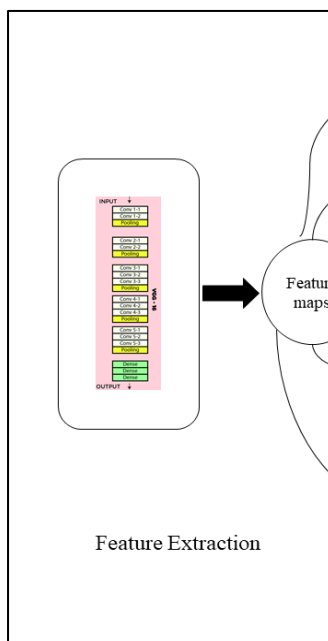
INPUT

Conv 1-1
Conv 1-2
Pooling

Conv 2-1
Conv 2-2
Pooling

Conv 3-1
Conv 3-2
Conv 3-3
Pooling

Conv 4-1
Conv 4-2
Conv 4-3
Pooling

Conv 5-1
Conv 5-2
Conv 5-3
Pooling

Dense
Dense
Dense

OUTPUT

VGG - 16

Featur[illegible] maps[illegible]

Feature Extraction